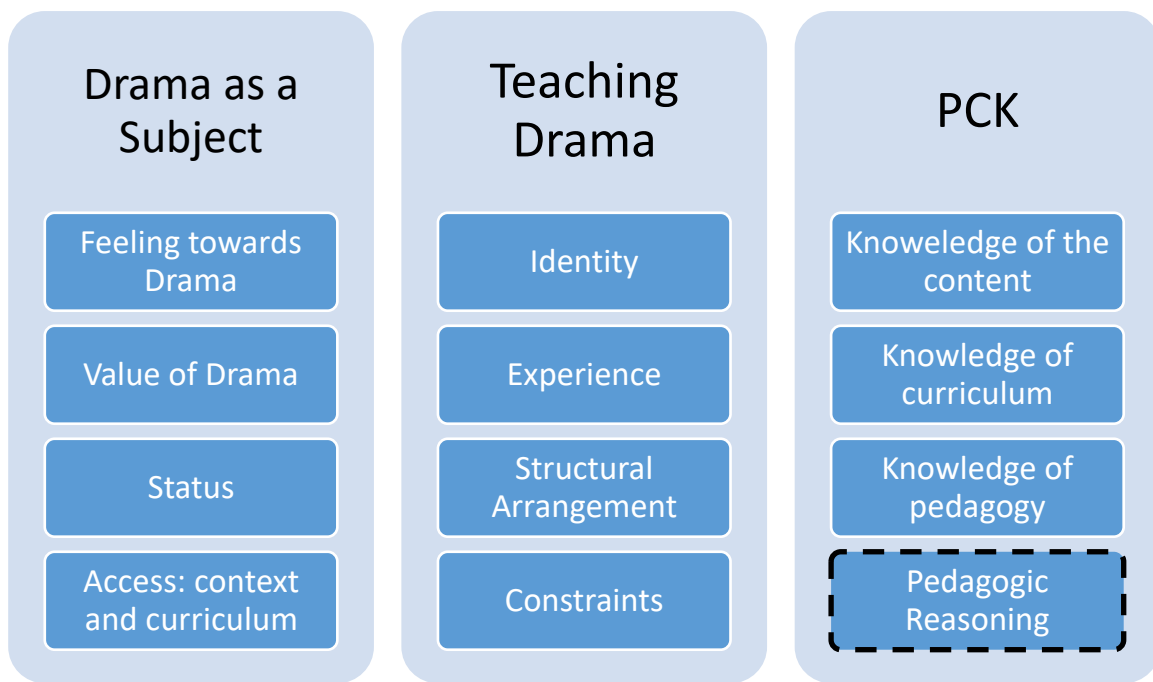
Drama as a Subject

Feeling towards Drama

Value of Drama

Status

Access: context and curriculum

Teaching Drama

Identity

Experience

Structural Arrangement

Constraints

PCK

Knoweledge of the content

Knowledge of curriculum

Knowledge of pedagogy

Pedagogic Reasoning